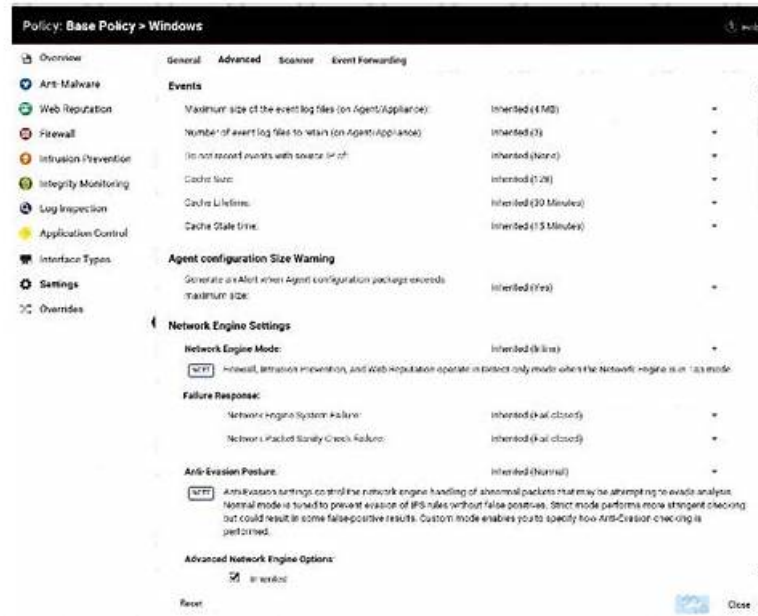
Policy: Base Policy > Windows

Overview
Anti-Malware
Web Reputation
Firewall
Intrusion Prevention
Integrity Monitoring
Log Inspection
Application Control
Interface Types
Settings
Overrides

General Advanced Scanner Event Forwarding

Events

Maximum size of the event log files (on Agent/Appliance): Inherited (4 MB)
Number of event log files to retain (on Agent/Appliance): Inherited (3)
Do not record events with source IP of: Inherited (None)
Cache Size: Inherited (128)
Cache Lifetime: Inherited (30 Minutes)
Cache Stale time: Inherited (15 Minutes)

Agent configuration Size Warning

Generate an Alert when Agent configuration package exceeds maximum size: Inherited (Yes)

Network Engine Settings

Network Engine Mode: Inherited (Inline)

NOTE Firewall, Intrusion Prevention, and Web Reputation operate in Detect only mode when the Network Engine is in Tap mode.

Failure Response:

Network Engine System Failure: Inherited (Fail closed)
Network Packet Sanity Check Failure: Inherited (Fail closed)

Anti-Evasion Posture: Inherited (Normal)

NOTE Anti-Evasion settings control the network engine handling of abnormal packets that may be attempting to evade analysis. Normal mode is tuned to prevent evasion of IPS rules without false positives. Strict mode performs more stringent checking but could result in some false-positive results. Custom mode enables you to specify how Anti-Evasion checking is performed.

Advanced Network Engine Options:

Inherited

Reset Close